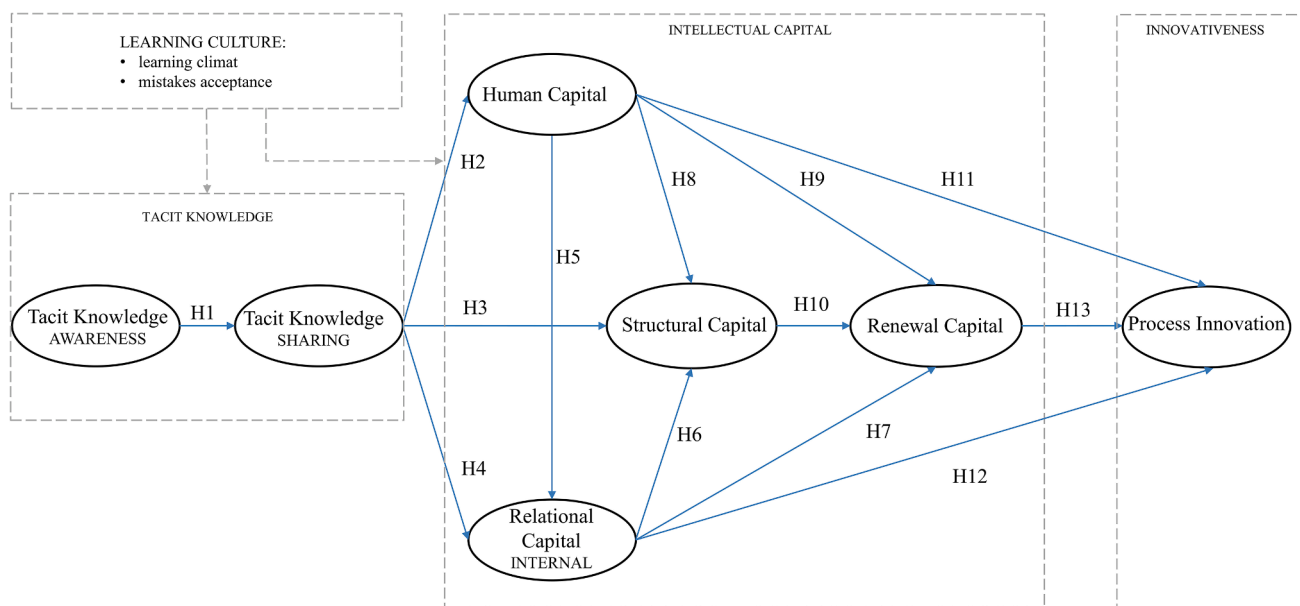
LEARNING CULTURE:
• learning climat
• mistakes acceptance

INTELLECTUAL CAPITAL

INNOVATIVENESS

Human Capital

H2

H8

H9

H11

TACIT KNOWLEDGE

H5

Tacit Knowledge AWARENESS

H1

Tacit Knowledge SHARING

H3

Structural Capital

H10

Renewal Capital

H13

Process Innovation

H6

H7

H4

H12

Relational Capital INTERNAL